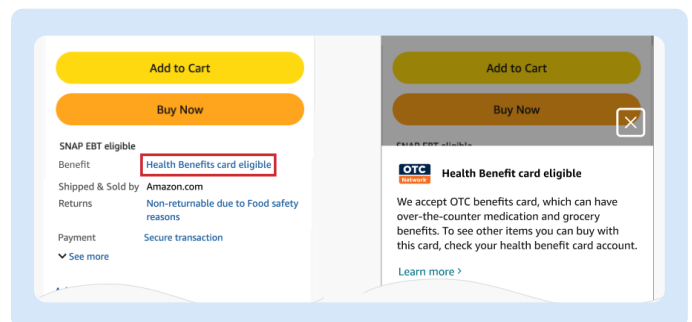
Add to Cart

Buy Now

SNAP EBT eligible

Benefit Health Benefits card eligible

Shipped & Sold by Amazon.com

Returns Non-returnable due to Food safety reasons

Payment Secure transaction

See more

Add to Cart

Buy Now

SNAP EBT eligible

OTC Network

Health Benefit card eligible

We accept OTC benefits card, which can have over-the-counter medication and grocery benefits. To see other items you can buy with this card, check your health benefit card account.

Learn more ›